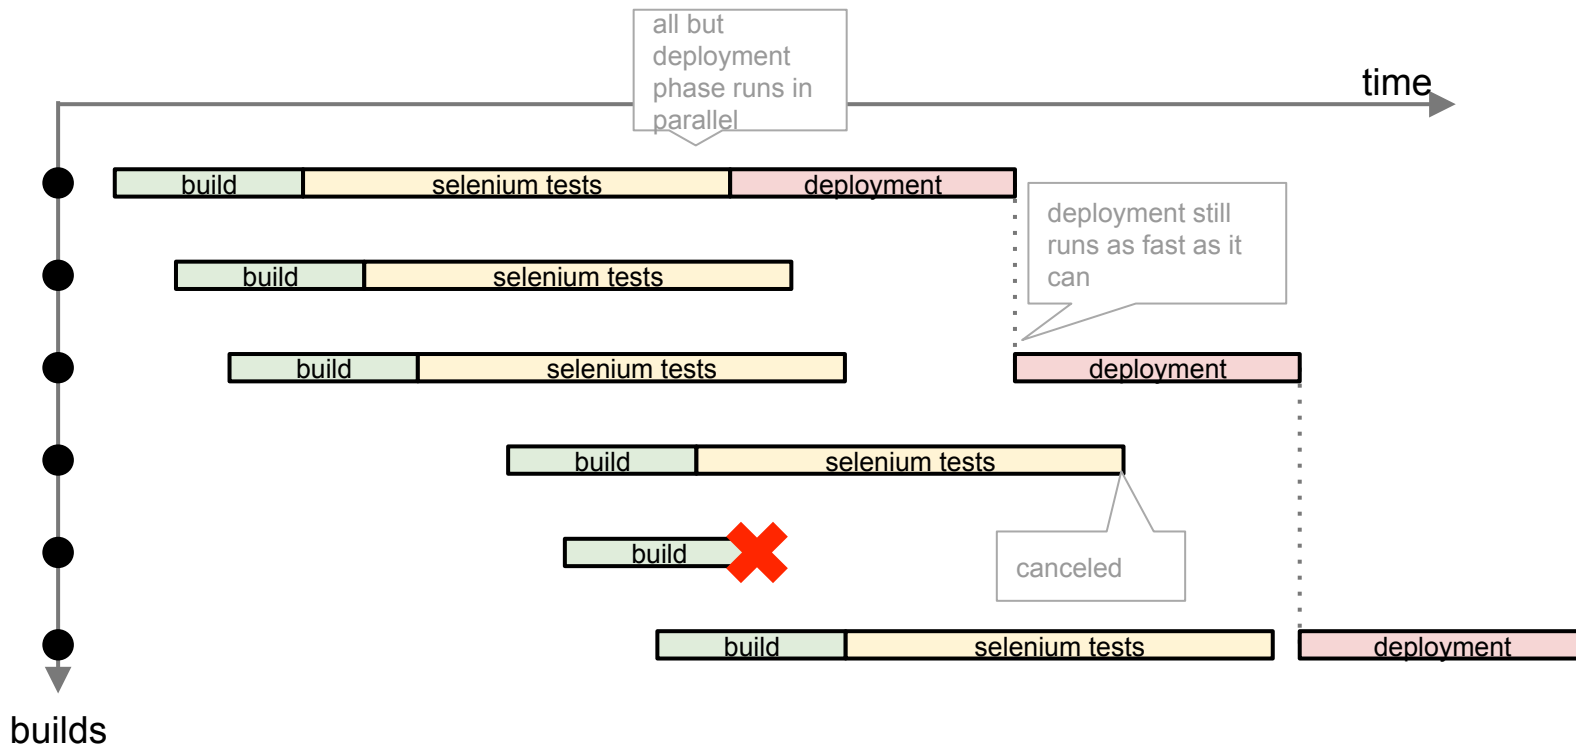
all but deployment phase runs in parallel

time

build | selenium tests | deployment

deployment still runs as fast as it can

build | selenium tests

build | selenium tests

deployment

build | selenium tests

build

canceled

build | selenium tests

deployment

builds